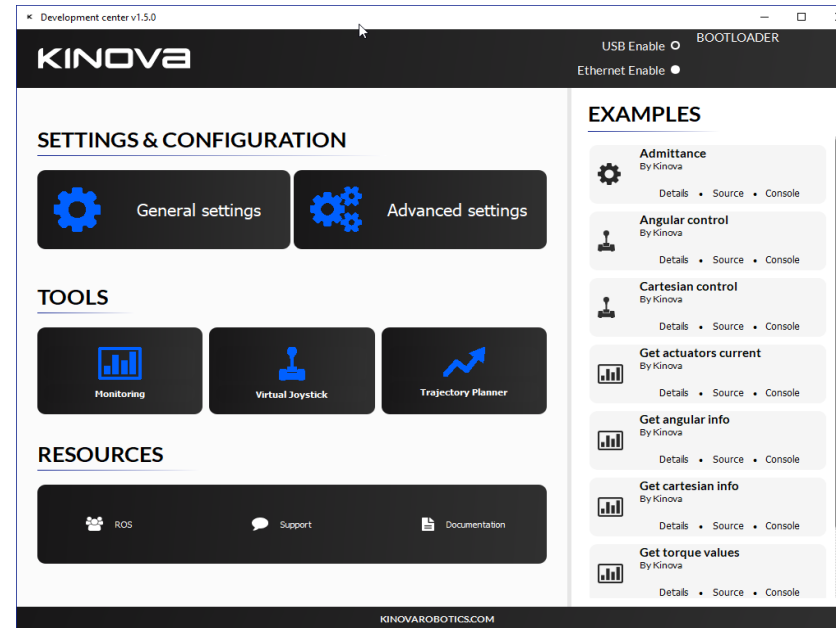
Development center v1.5.0

KINOVA

USB Enable
Ethernet Enable
BOOTLOADER

SETTINGS & CONFIGURATION

General settings
Advanced settings

TOOLS

Monitoring
Virtual Joystick
Trajectory Planner

RESOURCES

ROS
Support
Documentation

EXAMPLES

Admittance
By Kinova
Details • Source • Console

Angular control
By Kinova
Details • Source • Console

Cartesian control
By Kinova
Details • Source • Console

Get actuators current
By Kinova
Details • Source • Console

Get angular info
By Kinova
Details • Source • Console

Get cartesian info
By Kinova
Details • Source • Console

Get torque values
By Kinova
Details • Source • Console

KINOVAROBOTICS.COM